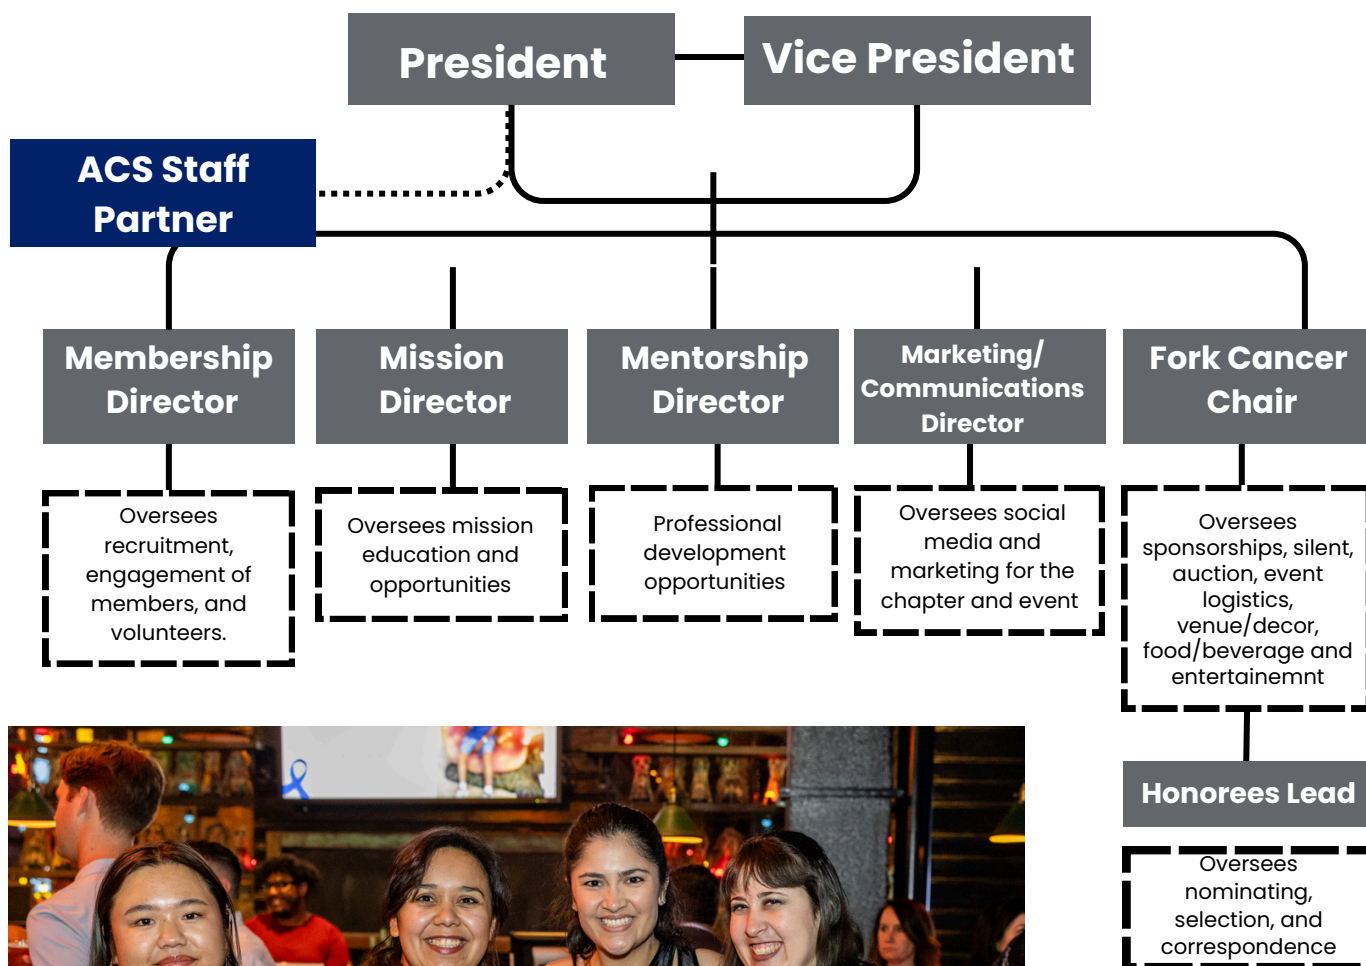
President

Vice President

ACS Staff Partner

Membership Director

Oversees recruitment, engagement of members, and volunteers.

Mission Director

Oversees mission education and opportunities

Mentorship Director

Professional development opportunities

Marketing/ Communications Director

Oversees social media and marketing for the chapter and event

Fork Cancer Chair

Oversees sponsorships, silent, auction, event logistics, venue/decor, food/beverage and entertainemnt

Honorees Lead

Oversees nominating, selection, and correspondence